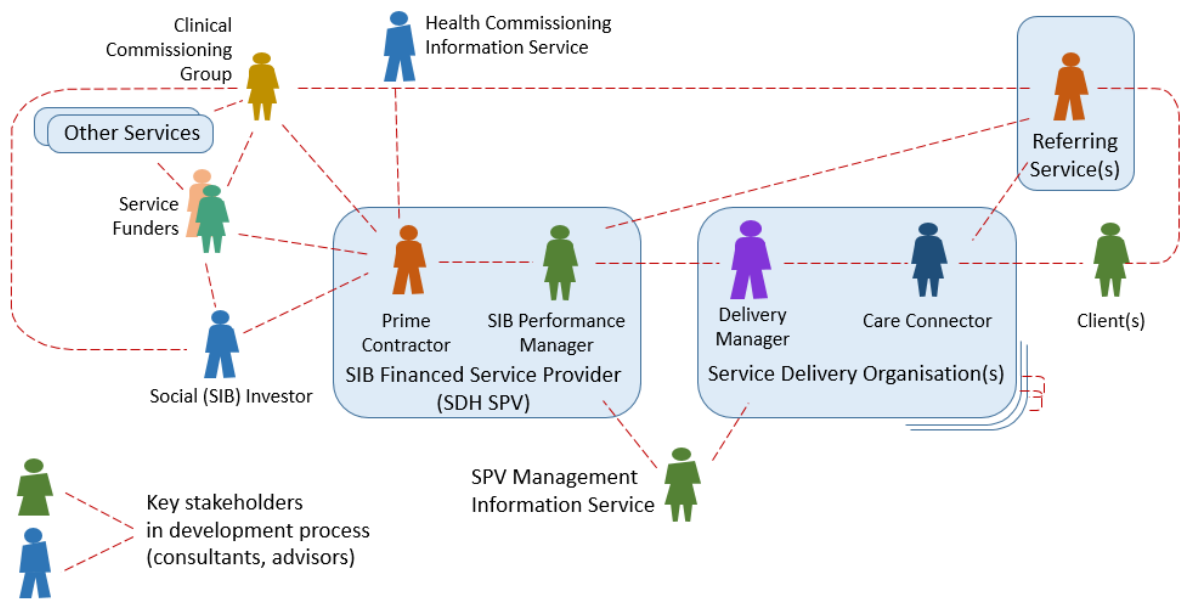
Clinical Commissioning Group

Health Commissioning Information Service

Referring Service(s)

Other Services

Service Funders

Prime Contractor

SIB Performance Manager

Delivery Manager

Care Connector

Client(s)

Social (SIB) Investor

SIB Financed Service Provider (SDH SPV)

Service Delivery Organisation(s)

SPV Management Information Service

Key stakeholders in development process (consultants, advisors)